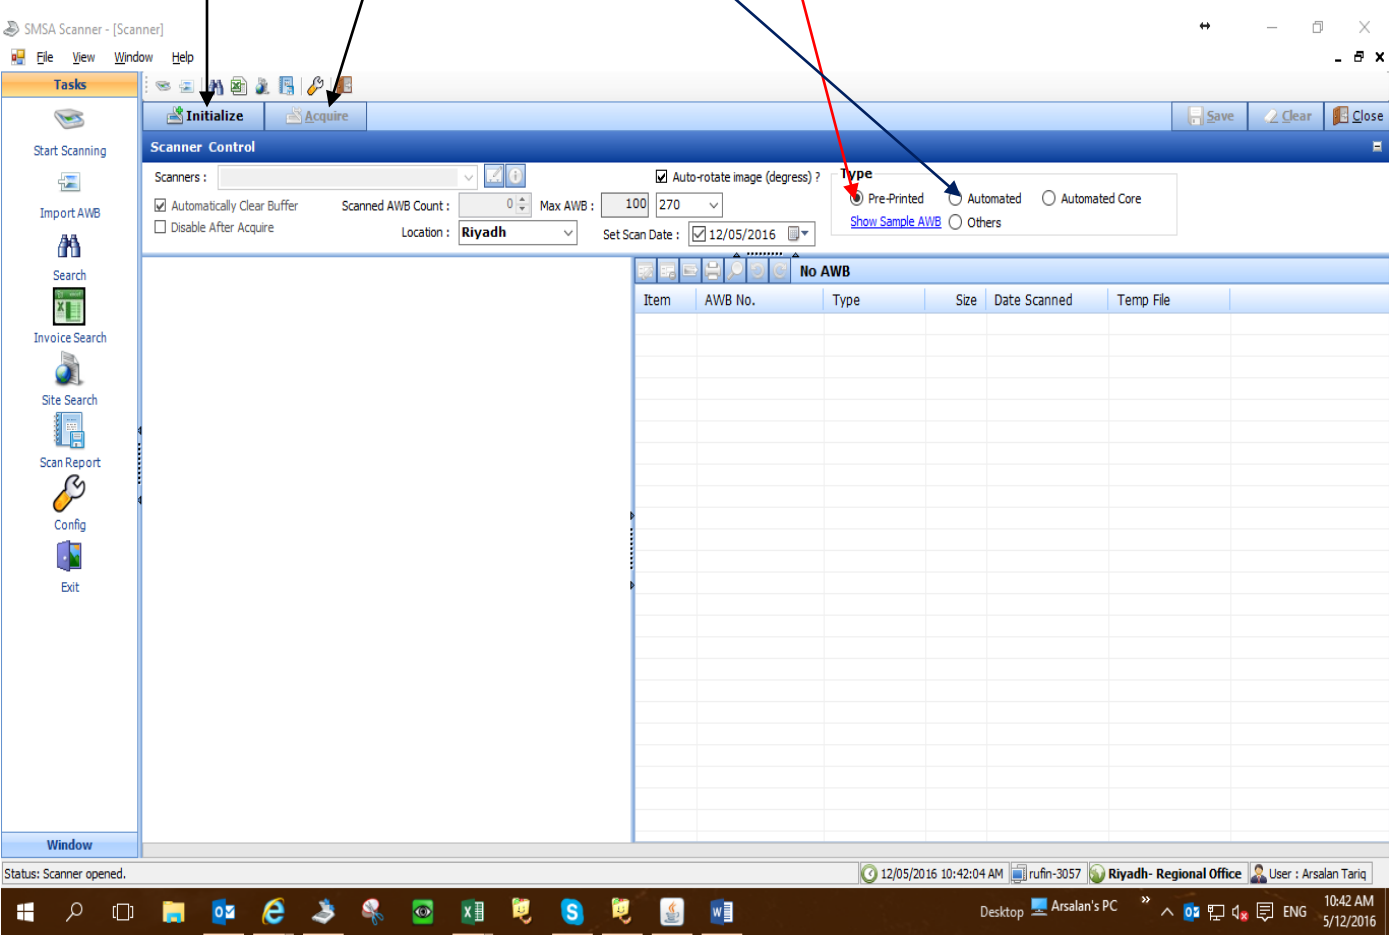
SMSA Scanner - [Scanner]

File View Window Help

Tasks

Start Scanning

Import AWB

Search

Invoice Search

Site Search

Scan Report

Config

Exit

Window

Initialize Acquire

Save Clear Close

Scanner Control

Scanners :

Automatically Clear Buffer

Disable After Acquire

Scanned AWB Count : 0

Max AWB : 100 270

Location : Riyadh

Auto-rotate image (degress) ?

Set Scan Date : 12/05/2016

Type

Pre-Printed Automated Automated Core

Show Sample AWB Others

No AWB

| Item | AWB No. | Type | Size | Date Scanned | Temp File |
|---|---|---|---|---|---|

Status: Scanner opened.

12/05/2016 10:42:04 AM rufin-3057 Riyadh- Regional Office User : Arsalan Tariq

Desktop Arsalan's PC ENG 10:42 AM 5/12/2016